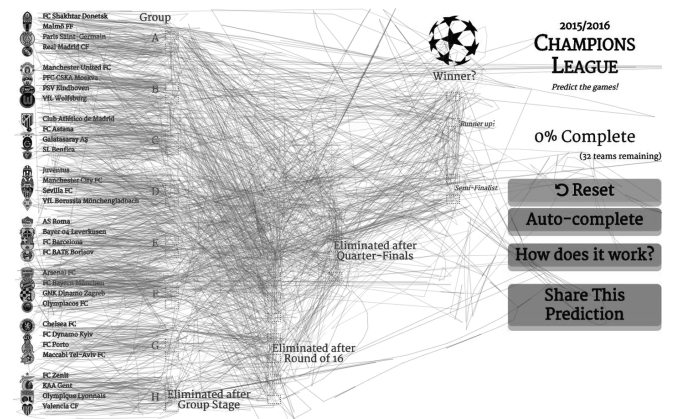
FC Shakhtar Donetsk
Malmö FF
Paris Saint-Germain
Real Madrid CF

Group
A

Manchester United FC
PFC CSKA Moskva
PSV Eindhoven
VfL Wolfsburg

B

Club Atlético de Madrid
FC Astana
Galatasaray AŞ
SL Benfica

C

Juventus
Manchester City FC
Sevilla FC
VfL Borussia Mönchengladbach

D

AS Roma
Bayer 04 Leverkusen
FC Barcelona
FC BATE Borisov

E

Arsenal FC
FC Bayern München
GNK Dinamo Zagreb
Olympiacos FC

F

Chelsea FC
FC Dynamo Kyiv
FC Porto
Maccabi Tel-Aviv FC

G

FC Zenit
KAA Gent
Olympique Lyonnais
Valencia CF

H

Eliminated after Group Stage

Eliminated after Round of 16

Eliminated after Quarter-Finals

Semi-Finalist

Runner up

Winner?

2015/2016
Champions League
Predict the games!

0% Complete
(32 teams remaining)

Reset

Auto-complete

How does it work?

Share This Prediction